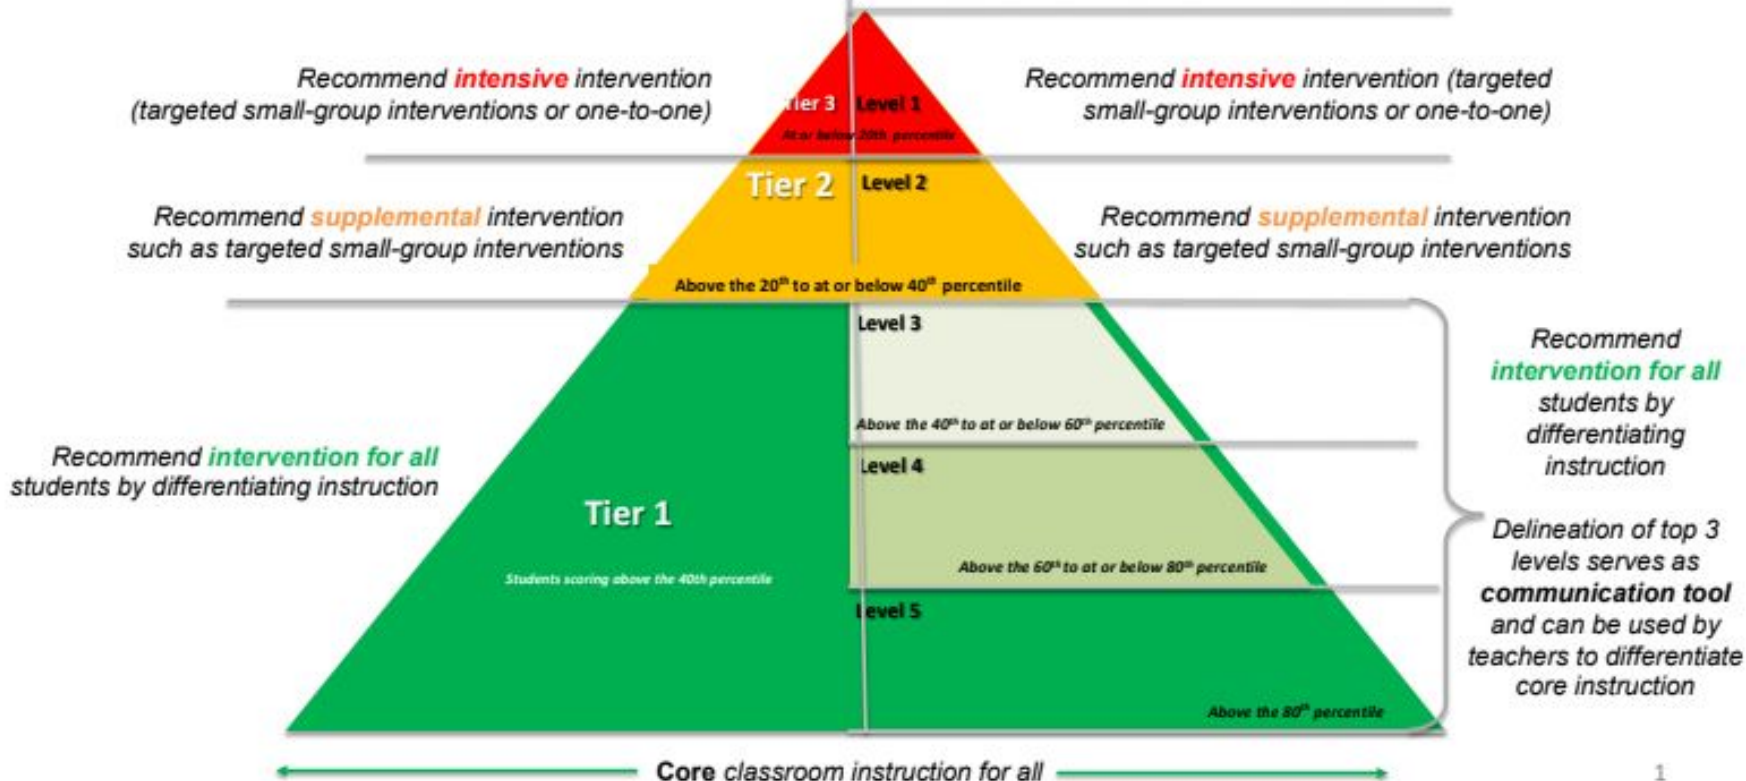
Recommend intensive intervention (targeted small-group interventions or one-to-one)

Tier 3

Level 1

At or below 20th percentile

Recommend intensive intervention (targeted small-group interventions or one-to-one)

Tier 2

Level 2

Recommend supplemental intervention such as targeted small-group interventions

Recommend supplemental intervention such as targeted small-group interventions

Above the $20^{th}$ to at or below $40^{th}$ percentile

Level 3

Above the $40^{th}$ to at or below $60^{th}$ percentile

Recommend intervention for all students by differentiating instruction

Recommend intervention for all students by differentiating instruction

Level 4

Tier 1

Students scoring above the 40th percentile

Above the $60^{th}$ to at or below $80^{th}$ percentile

Delineation of top 3 levels serves as communication tool and can be used by teachers to differentiate core instruction

Level 5

Above the $80^{th}$ percentile

Core classroom instruction for all

1